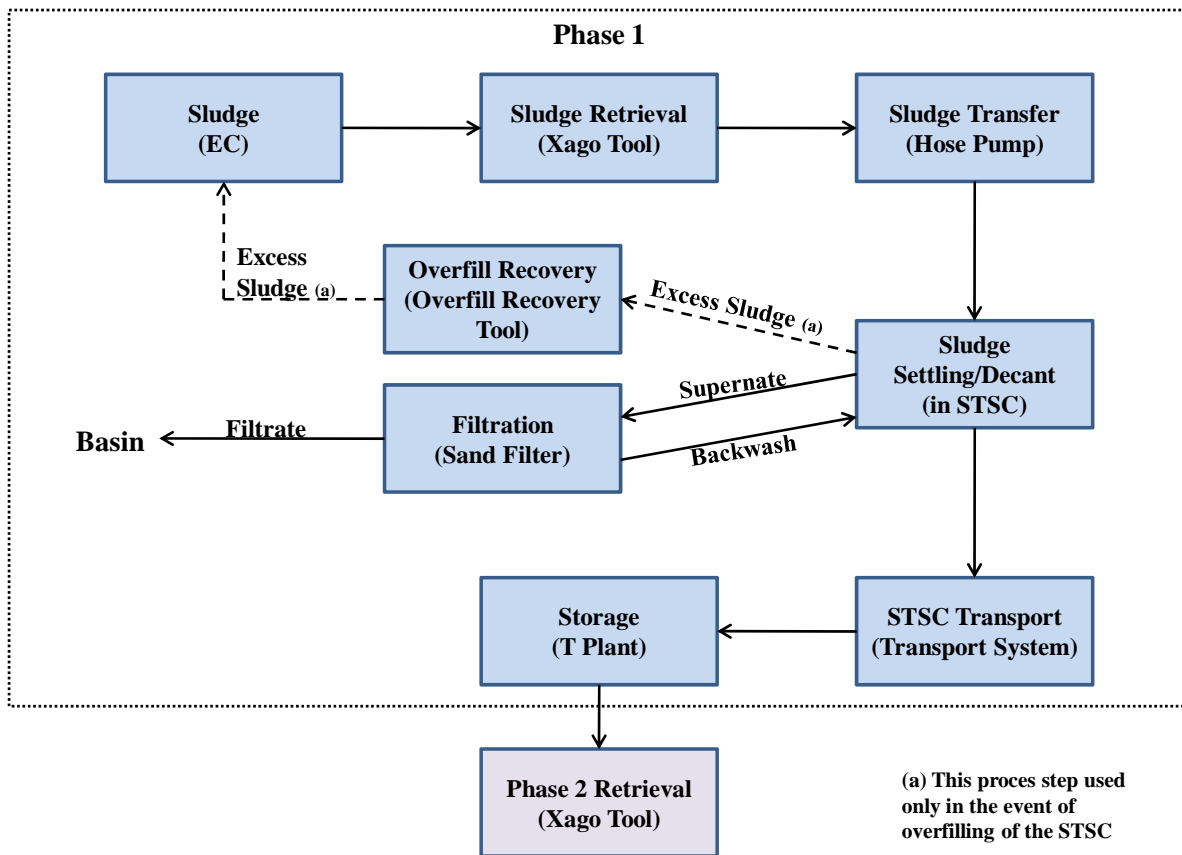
Phase 1

Sludge
(EC)

Sludge Retrieval
(Xago Tool)

Sludge Transfer
(Hose Pump)

Excess Sludge (a)

Overfill Recovery
(Overfill Recovery Tool)

Excess Sludge (a)

Sludge Settling/Decant
(in STSC)

Supernate

Filtration
(Sand Filter)

Backwash

Basin

Filtrate

Storage
(T Plant)

STSC Transport
(Transport System)

Phase 2 Retrieval
(Xago Tool)

(a) This proces step used only in the event of overfilling of the STSC